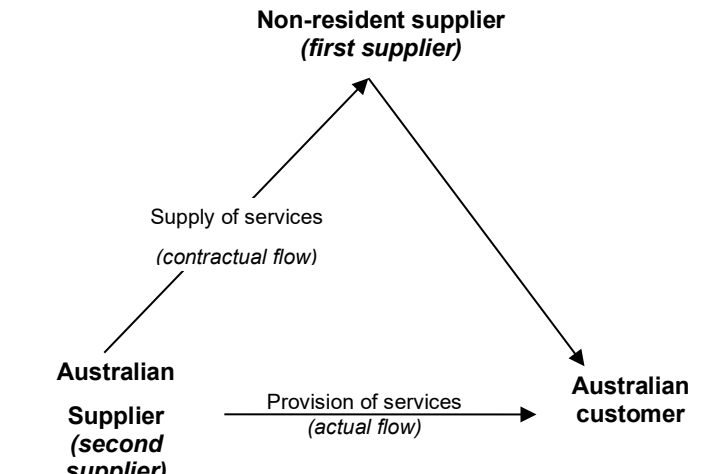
**Non-resident supplier**
***(first supplier)***

Supply of services
*(contractual flow)*

**Australian**

**Supplier**
***(second supplier)***

Provision of services
*(actual flow)*

**Australian customer**